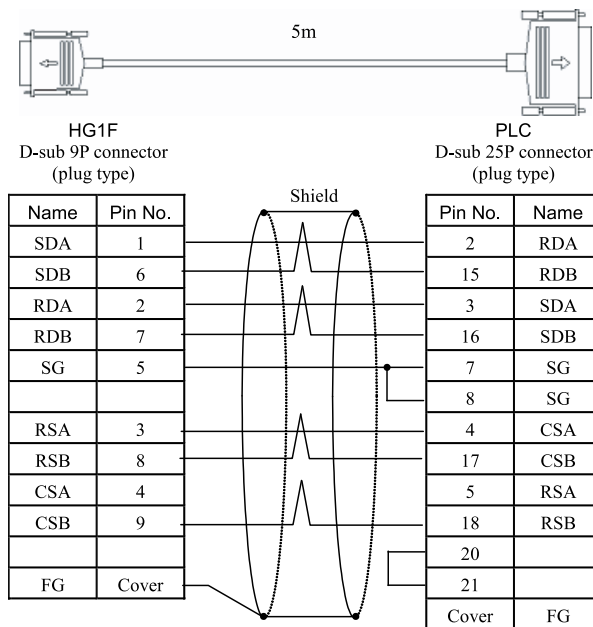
5m

HG1F
D-sub 9P connector
(plug type)

PLC
D-sub 25P connector
(plug type)

Shield

| Name | Pin No. |
|---|---|
| SDA | 1 |
| SDB | 6 |
| RDA | 2 |
| RDB | 7 |
| SG | 5 |
| | |
| RSA | 3 |
| RSB | 8 |
| CSA | 4 |
| CSB | 9 |
| | |
| FG | Cover |

| Pin No. | Name |
|---|---|
| 2 | RDA |
| 15 | RDB |
| 3 | SDA |
| 16 | SDB |
| 7 | SG |
| 8 | SG |
| 4 | CSA |
| 17 | CSB |
| 5 | RSA |
| 18 | RSB |
| 20 | |
| 21 | |
| Cover | FG |